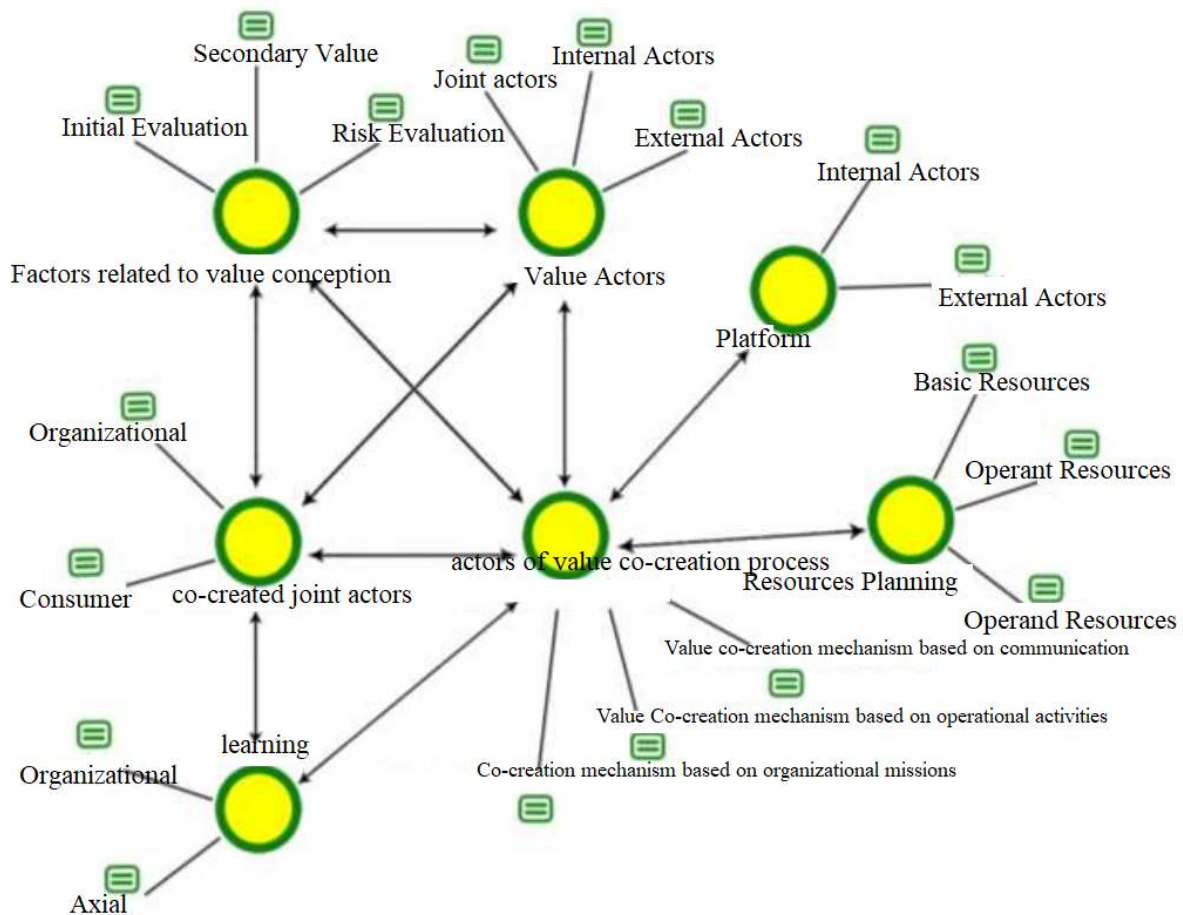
Secondary Value

Initial Evaluation

Risk Evaluation

Joint actors

Internal Actors

External Actors

Internal Actors

Factors related to value conception

Value Actors

External Actors

Platform

Basic Resources

Organizational

Operant Resources

actors of value co-creation process

Resources Planning

Consumer

co-created joint actors

Operand Resources

Value co-creation mechanism based on communication

Value Co-creation mechanism based on operational activities

learning

Co-creation mechanism based on organizational missions

Organizational

Axial